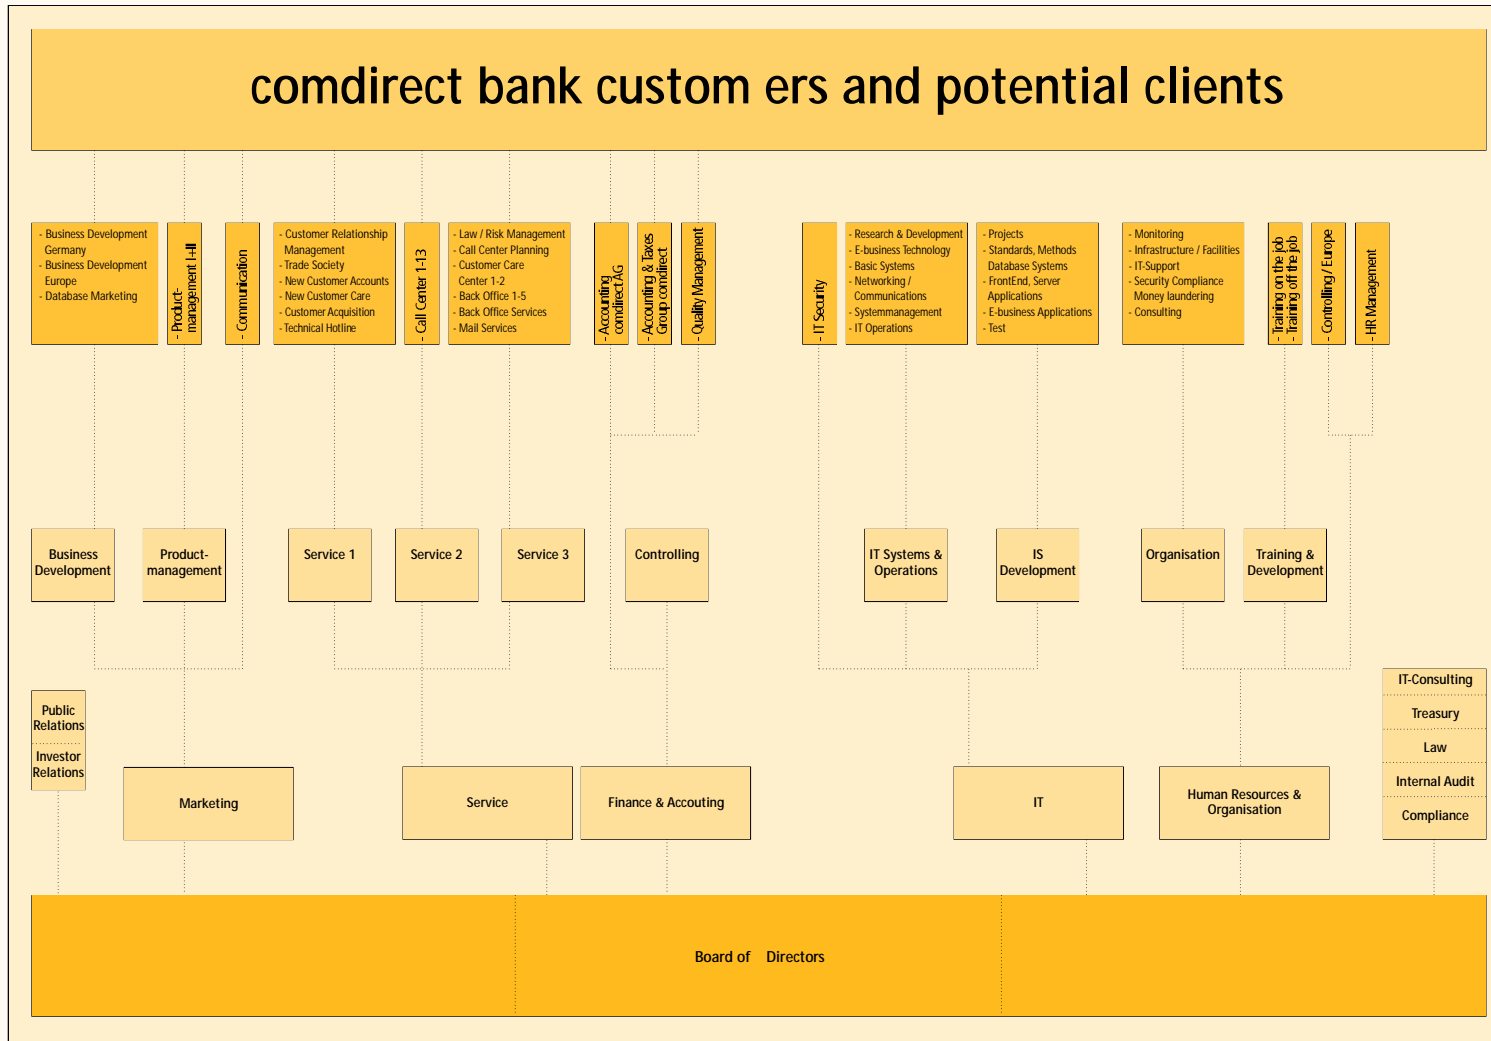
comdirect bank custom ers and potential clients

- Business Development Germany
- Business Development Europe
- Database Marketing

- Product-management I-III

- Communication

- Customer Relationship Management
- Trade Society
- New Customer Accounts
- New Customer Care
- Customer Acquisition
- Technical Hotline

- Call Center 1-13

- Law / Risk Management
- Call Center Planning
- Customer Care Center 1-2
- Back Office 1-5
- Back Office Services
- Mail Services

- Accounting comdirect AG

- Accounting & Taxes Group comdirect

- Quality Management

- IT Security

- Research & Development
- E-business Technology
- Basic Systems
- Networking / Communications
- Systemmanagement
- IT Operations

- Projects
- Standards, Methods Database Systems
- FrontEnd, Server Applications
- E-business Applications
- Test

- Monitoring
- Infrastructure / Facilities
- IT-Support
- Security Compliance Money laundering
- Consulting

- Training on the job
- Training off the job

- Controlling / Europe

- HR Management

Business Development

Product-management

Service 1

Service 2

Service 3

Controlling

IT Systems & Operations

IS Development

Organisation

Training & Development

Public Relations

Investor Relations

Marketing

Service

Finance & Accouting

IT

Human Resources & Organisation

IT-Consulting

Treasury

Law

Internal Audit

Compliance

Board of Directors